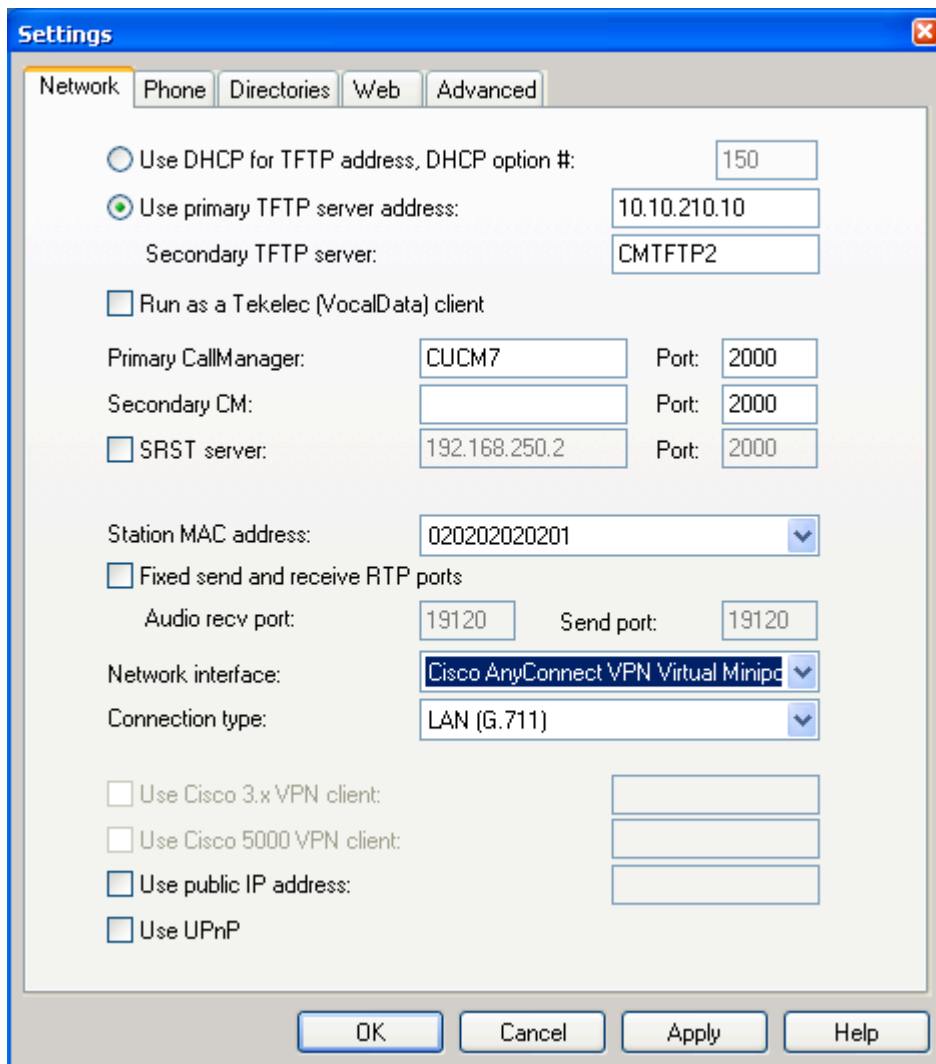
Settings

Network | Phone | Directories | Web | Advanced

Use DHCP for TFTP address, DHCP option #: 150

Use primary TFTP server address: 10.10.210.10

Secondary TFTP server: CMTFTP2

Run as a Tekelec (VocalData) client

Primary CallManager: CUCM7 Port: 2000

Secondary CM: Port: 2000

SRST server: 192.168.250.2 Port: 2000

Station MAC address: 020202020201

Fixed send and receive RTP ports

Audio recv port: 19120 Send port: 19120

Network interface: Cisco AnyConnect VPN Virtual Minipo

Connection type: LAN (G.711)

Use Cisco 3.x VPN client:

Use Cisco 5000 VPN client:

Use public IP address:

Use UPnP

OK Cancel Apply Help